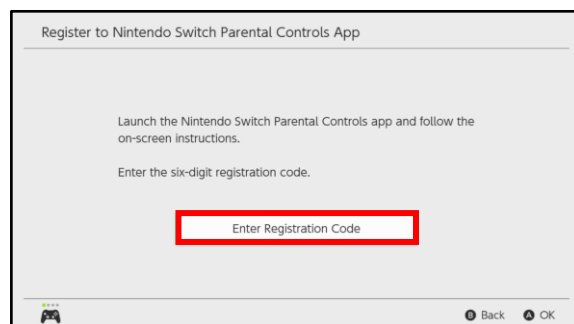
Register to Nintendo Switch Parental Controls App

Launch the Nintendo Switch Parental Controls app and follow the on-screen instructions.

Enter the six-digit registration code.

Enter Registration Code

B Back A OK